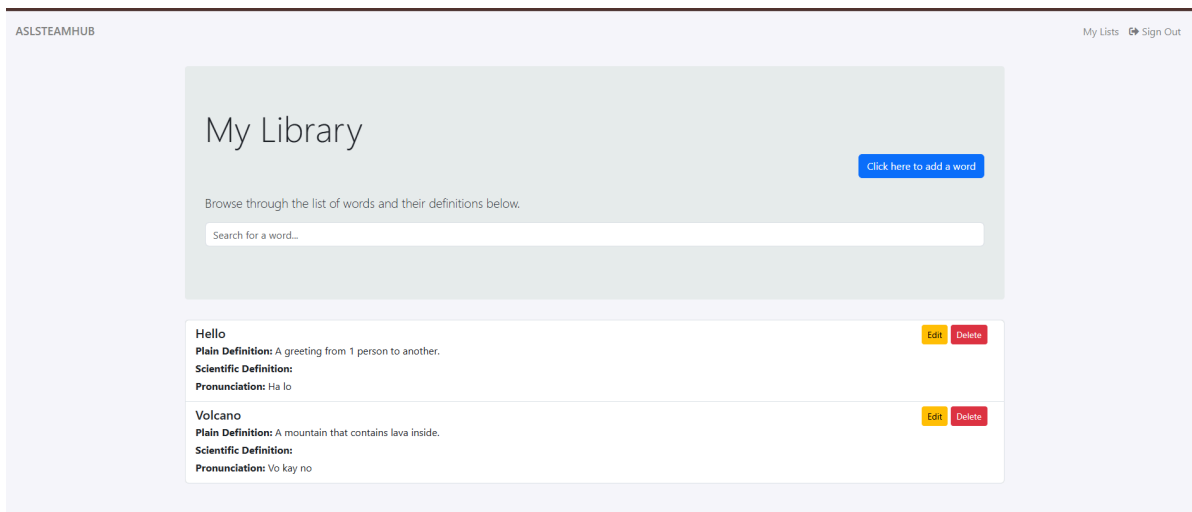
ASLSTEAMHUB

My Lists Sign Out

My Library

Click here to add a word

Browse through the list of words and their definitions below.

Search for a word...

Hello

Edit Delete

**Plain Definition:** A greeting from 1 person to another.

**Scientific Definition:**

**Pronunciation:** Ha lo

Volcano

Edit Delete

**Plain Definition:** A mountain that contains lava inside.

**Scientific Definition:**

**Pronunciation:** Vo kay no